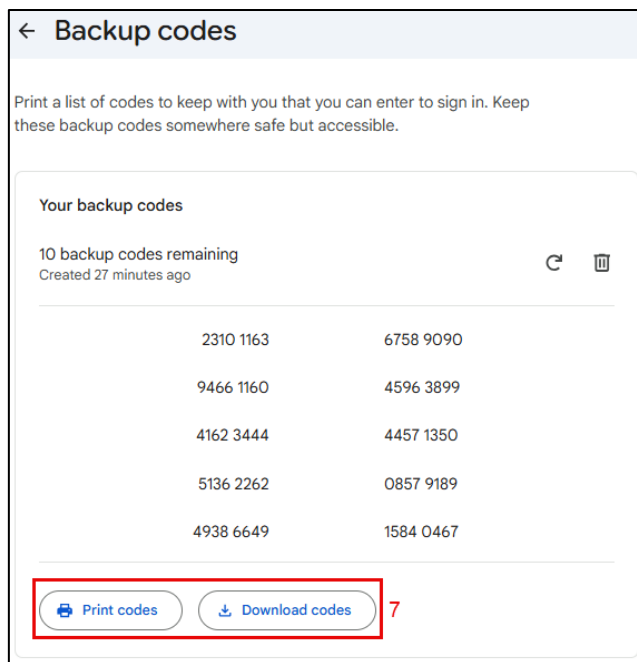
← Backup codes

Print a list of codes to keep with you that you can enter to sign in. Keep these backup codes somewhere safe but accessible.

Your backup codes

10 backup codes remaining
Created 27 minutes ago

| | |
|---|---|
| 2310 1163 | 6758 9090 |
| 9466 1160 | 4596 3899 |
| 4162 3444 | 4457 1350 |
| 5136 2262 | 0857 9189 |
| 4938 6649 | 1584 0467 |

Print codes   Download codes   7